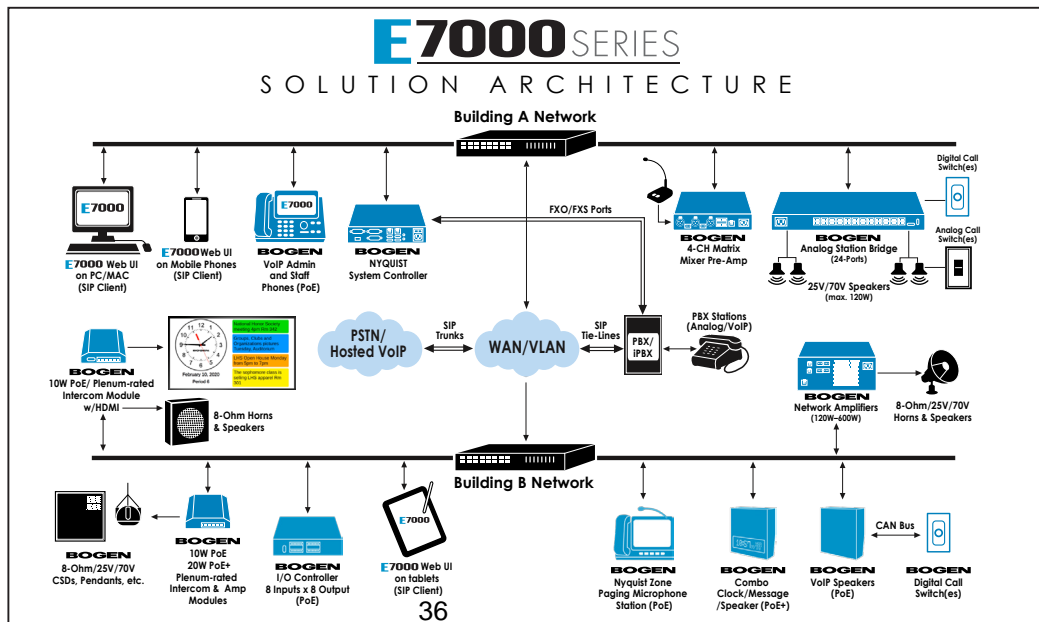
E7000 SERIES
SOLUTION ARCHITECTURE

Building A Network

E7000

E7000 Web UI on PC/MAC (SIP Client)

E7000 Web UI on Mobile Phones (SIP Client)

E7000

BOGEN
VoIP Admin and Staff Phones (PoE)

BOGEN
NYQUIST System Controller

FXO/FXS Ports

BOGEN
4-CH Matrix Mixer Pre-Amp

BOGEN
Analog Station Bridge (24-Ports)

Digital Call Switch(es)

Analog Call Switch(es)

25V/70V Speakers (max. 120W)

BOGEN
10W PoE/ Plenum-rated Intercom Module w/HDMI

February 10, 2020
Period 4

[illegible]

8-Ohm Horns & Speakers

PSTN/ Hosted VoIP

SIP Trunks

WAN/VLAN

SIP Tie-Lines

PBX/ iPBX

PBX Stations (Analog/VoIP)

BOGEN
Network Amplifiers (120W–600W)

8-Ohm/25V/70V Horns & Speakers

Building B Network

BOGEN
8-Ohm/25V/70V CSDs, Pendants, etc.

BOGEN
10W PoE 20W PoE+ Plenum-rated Intercom & Amp Modules

BOGEN
I/O Controller 8 Inputs x 8 Output (PoE)

E7000

E7000 Web UI on tablets (SIP Client)

BOGEN
Nyquist Zone Paging Microphone Station (PoE)

BOGEN
Combo Clock/Message /Speaker (PoE+)

BOGEN
VoIP Speakers (PoE)

CAN Bus

BOGEN
Digital Call Switch(es)

36